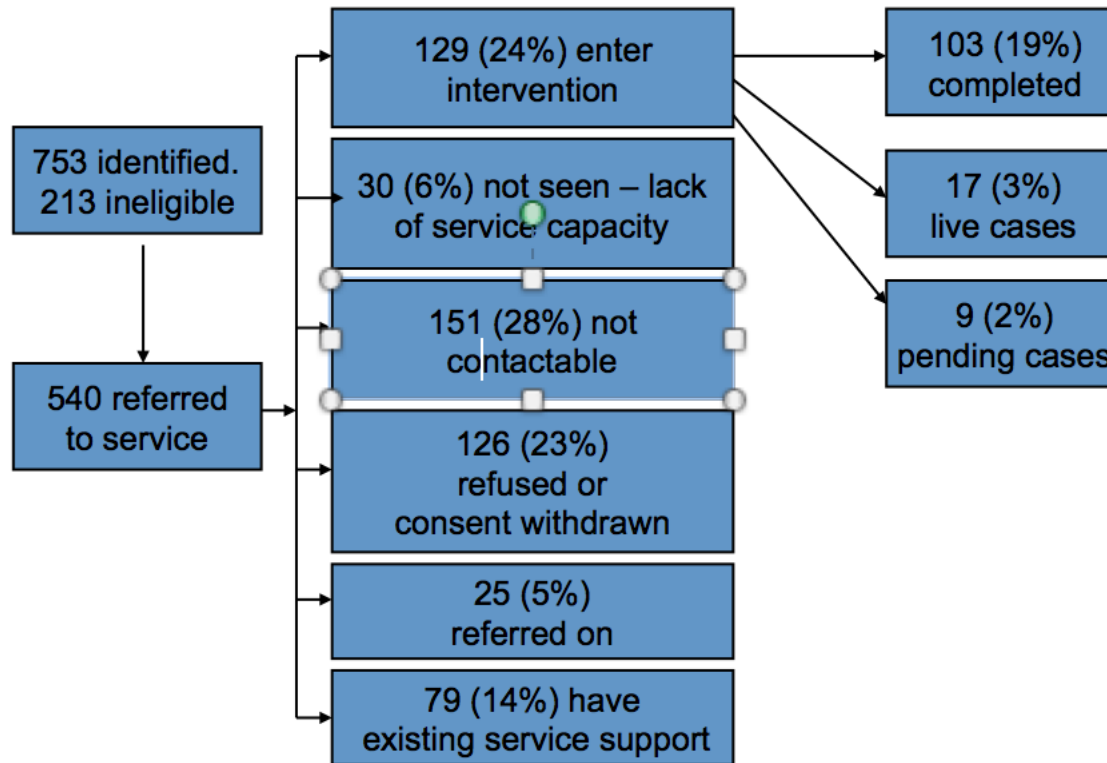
753 identified. 213 ineligible

540 referred to service

129 (24%) enter intervention

30 (6%) not seen – lack of service capacity

151 (28%) not contactable

126 (23%) refused or consent withdrawn

25 (5%) referred on

79 (14%) have existing service support

103 (19%) completed

17 (3%) live cases

9 (2%) pending cases